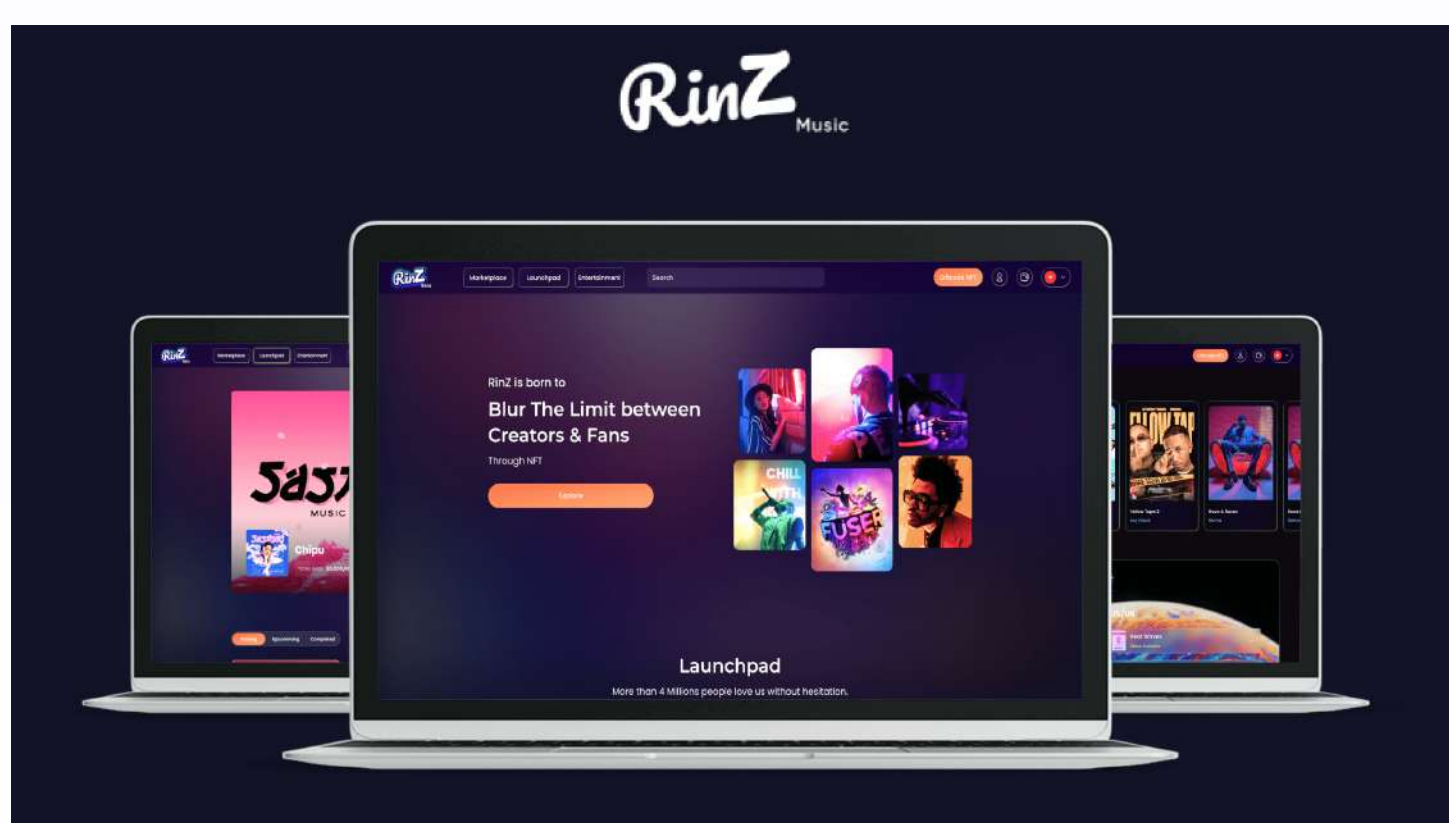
RinZ Music

RinZ Marketplace Launchpad Entertainment Search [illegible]

RinZ is born to

Blur The Limit between Creators & Fans

Through NFT

Explore

CHILL WITH

FUSER

Launchpad

More than 4 Millions people love us without hesitation.

RinZ Marketplace Launchpad Entertainment

Sazz MUSIC

Chipu

Pending Upcoming Completed

FLOW TA

Yellow Tape 2

Roses & Roses

Best Wishes